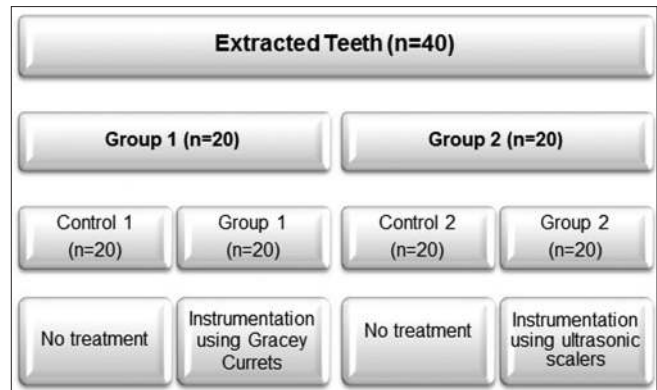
Extracted Teeth (n=40)

Group 1 (n=20)

Group 2 (n=20)

Control 1 (n=20)

Group 1 (n=20)

Control 2 (n=20)

Group 2 (n=20)

No treatment

Instrumentation using Gracey Currets

No treatment

Instrumentation using ultrasonic scalers